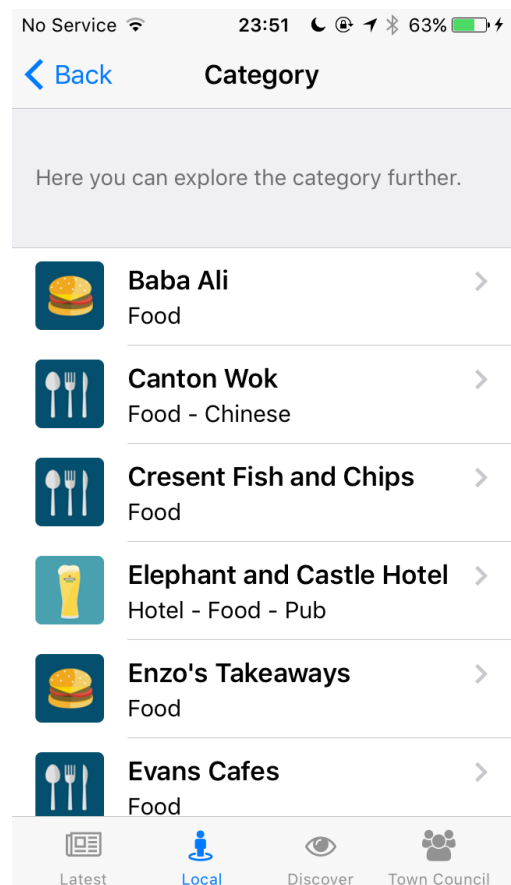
No Service 23:51 63%

Back Category

Here you can explore the category further.

Baba Ali
Food

Canton Wok
Food - Chinese

Cresent Fish and Chips
Food

Elephant and Castle Hotel
Hotel - Food - Pub

Enzo's Takeaways
Food

Evans Cafes
Food

Latest Local Discover Town Council